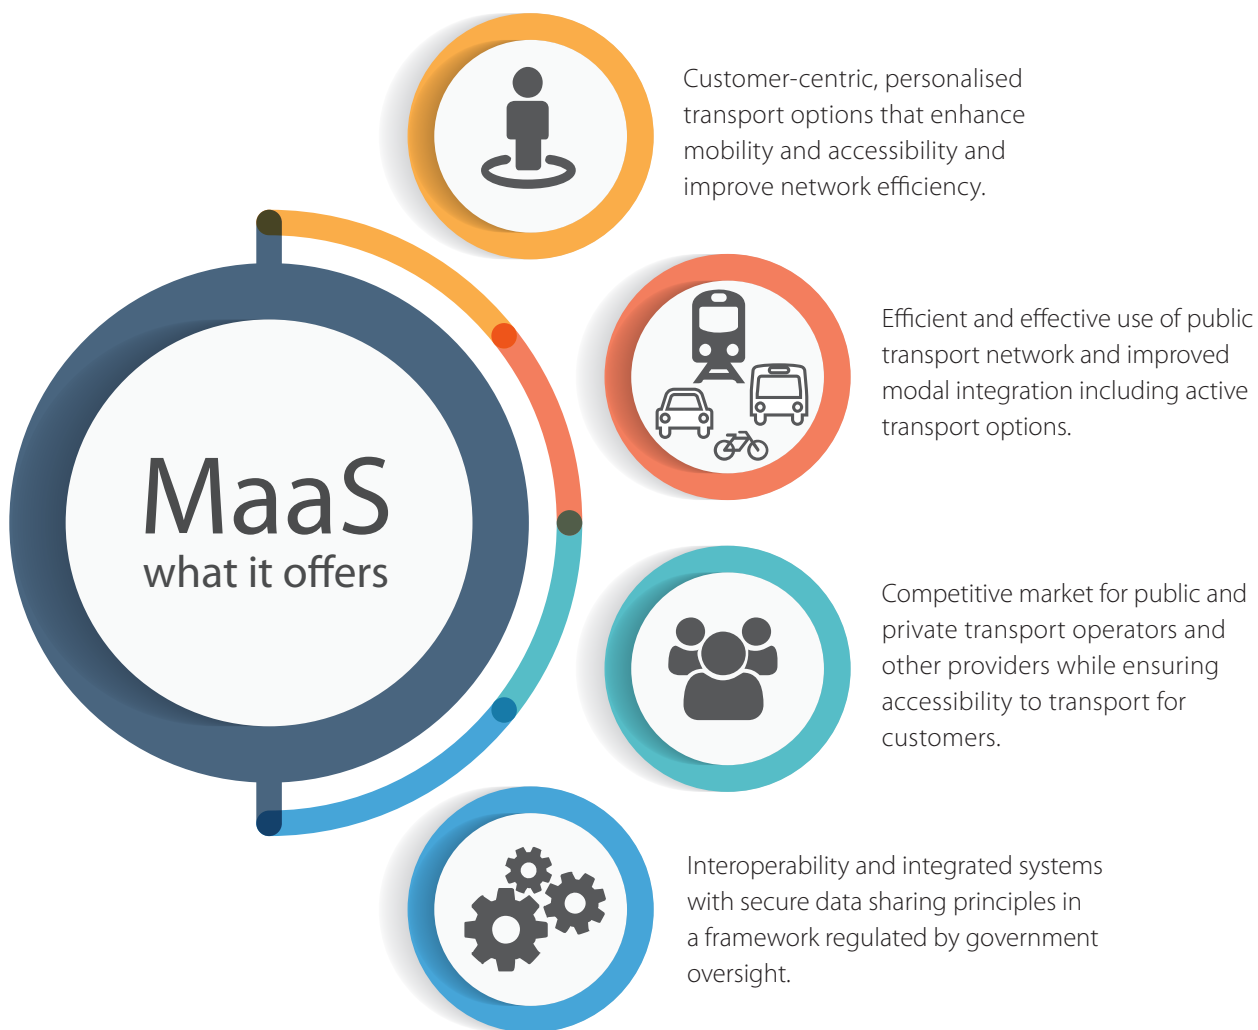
MaaS
what it offers

Customer-centric, personalised transport options that enhance mobility and accessibility and improve network efficiency.

Efficient and effective use of public transport network and improved modal integration including active transport options.

Competitive market for public and private transport operators and other providers while ensuring accessibility to transport for customers.

Interoperability and integrated systems with secure data sharing principles in a framework regulated by government oversight.